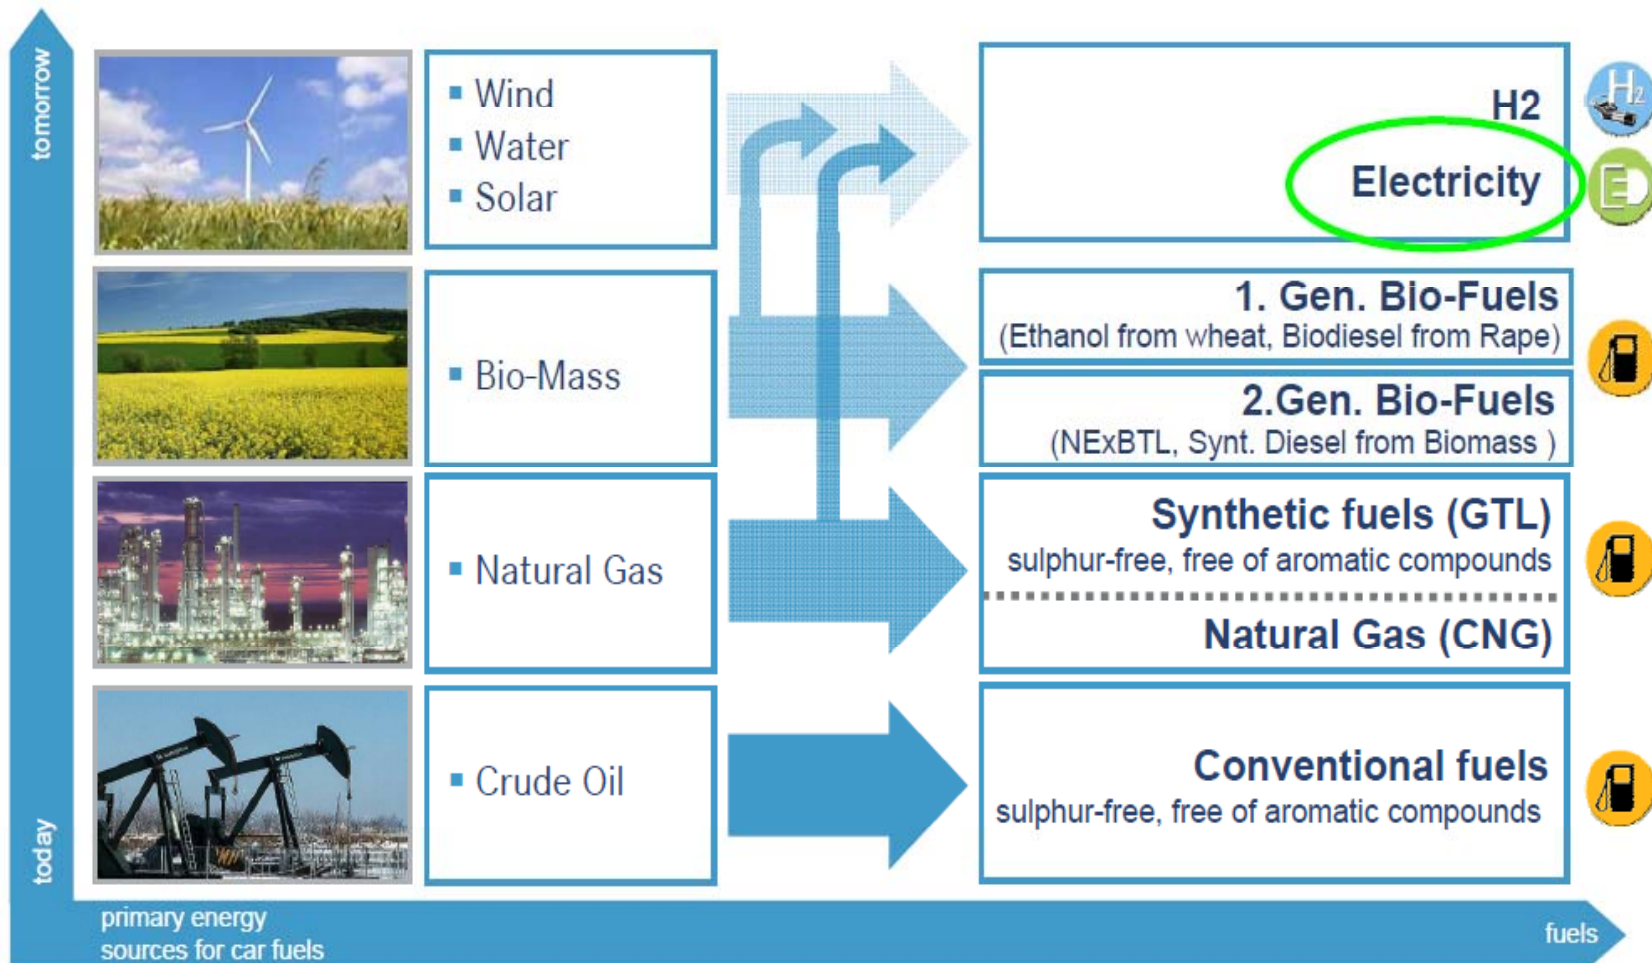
tomorrow

today

▪ Wind
▪ Water
▪ Solar

▪ Bio-Mass

▪ Natural Gas

▪ Crude Oil

H2

Electricity

1. Gen. Bio-Fuels
(Ethanol from wheat, Biodiesel from Rape)

2.Gen. Bio-Fuels
(NExBTL, Synt. Diesel from Biomass )

Synthetic fuels (GTL)
sulphur-free, free of aromatic compounds

Natural Gas (CNG)

Conventional fuels
sulphur-free, free of aromatic compounds

$H_2$

primary energy sources for car fuels

fuels